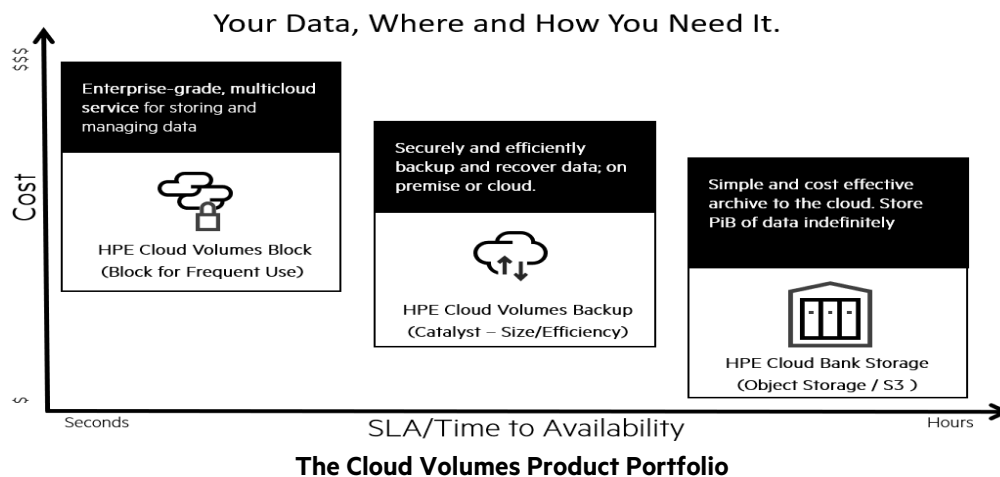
Your Data, Where and How You Need It.

$$$

Cost

$

Enterprise-grade, multicloud service for storing and managing data

HPE Cloud Volumes Block
(Block for Frequent Use)

Securely and efficiently backup and recover data; on premise or cloud.

HPE Cloud Volumes Backup
(Catalyst – Size/Efficiency)

Simple and cost effective archive to the cloud. Store PiB of data indefinitely

HPE Cloud Bank Storage
(Object Storage / S3 )

Seconds

SLA/Time to Availability

Hours

The Cloud Volumes Product Portfolio